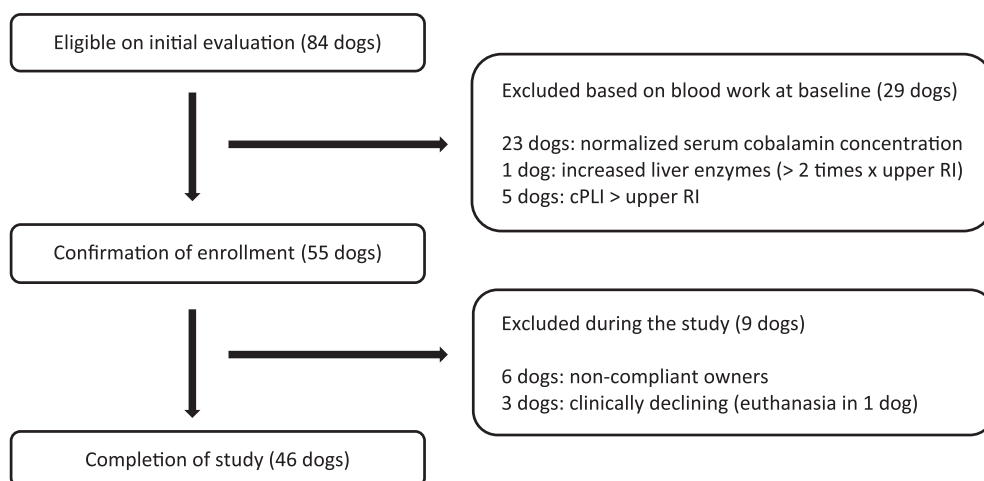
Eligible on initial evaluation (84 dogs)

Excluded based on blood work at baseline (29 dogs)

23 dogs: normalized serum cobalamin concentration
1 dog: increased liver enzymes (> 2 times x upper RI)
5 dogs: cPLI > upper RI

Confirmation of enrollment (55 dogs)

Excluded during the study (9 dogs)

6 dogs: non-compliant owners
3 dogs: clinically declining (euthanasia in 1 dog)

Completion of study (46 dogs)